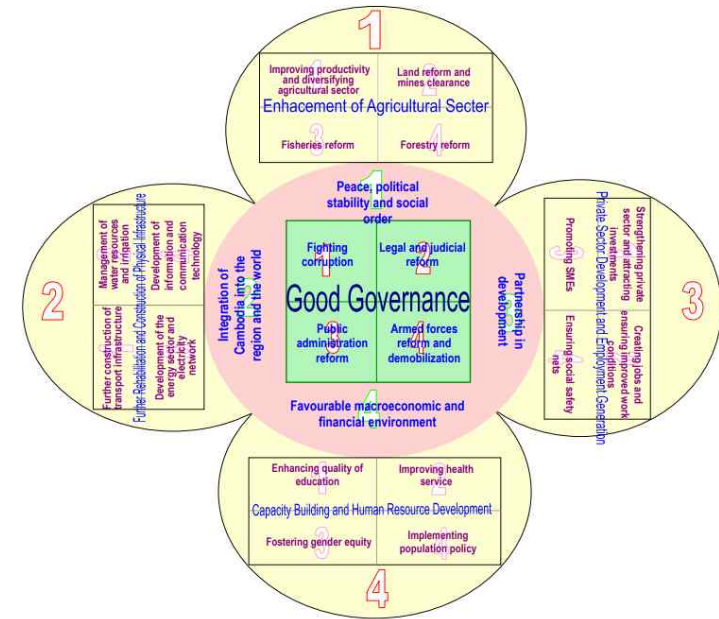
1

Improving productivity and diversifying agricultural sector

Land reform and mines clearance

Enhacement of Agricultural Secter

Fisheries reform

Forestry reform

2

Management of water resources and irrigation

Development of information and communication technology

Further construction of transport infrastructure

Development of the energy sector and electricity network

Further Rehabilitation and Construction of Physical Infrastructure

3

Strengthening private sector and attracting investments

Promoting SMEs

Creating jobs and ensuring improved work conditions

Ensuring social safety nets

Private Sector Development and Employment Generation

Peace, political stability and social order

Integration of Cambodia into the region and the world

Partnership in development

Favourable macroeconomic and financial environment

Fighting corruption

Legal and judicial reform

Good Governance

Public administration reform

Armed forces reform and demobilization

4

Enhancing quality of education

Improving health service

Capacity Building and Human Resource Development

Fostering gender equity

Implementing population policy